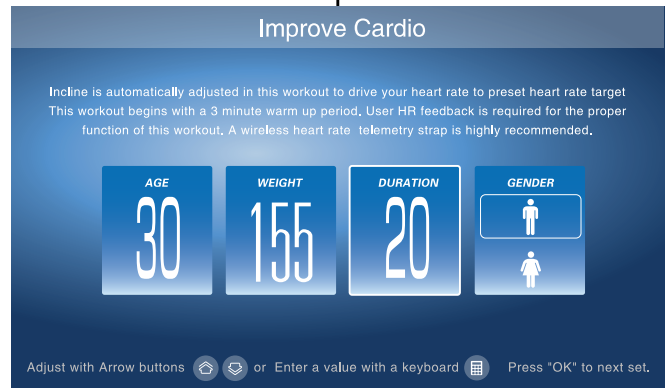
Improve Cardio

Incline is automatically adjusted in this workout to drive your heart rate to preset heart rate target This workout begins with a 3 minute warm up period. User HR feedback is required for the proper function of this workout. A wireless heart rate telemetry strap is highly recommended.

AGE
30

WEIGHT
155

DURATION
20

GENDER

Adjust with Arrow buttons or Enter a value with a keyboard Press "OK" to next set.